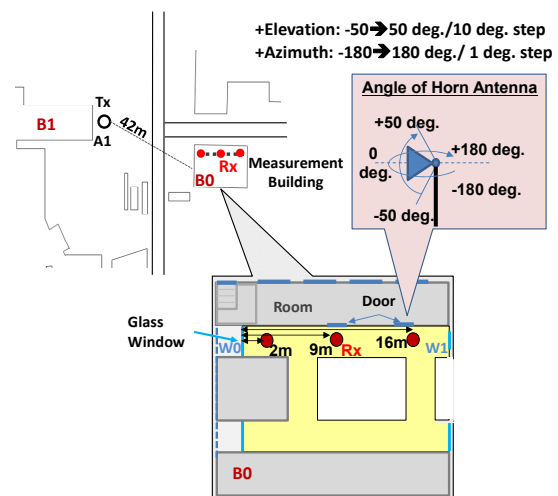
+Elevation: -50→50 deg./10 deg. step
+Azimuth: -180→180 deg./ 1 deg. step

Angle of Horn Antenna
+50 deg.
0 deg.
+180 deg.
-180 deg.
-50 deg.

B1
Tx
A1
42m
Rx
B0
Measurement Building

Room
Door
Glass Window
W0
2m
9m
Rx
16m
W1
B0